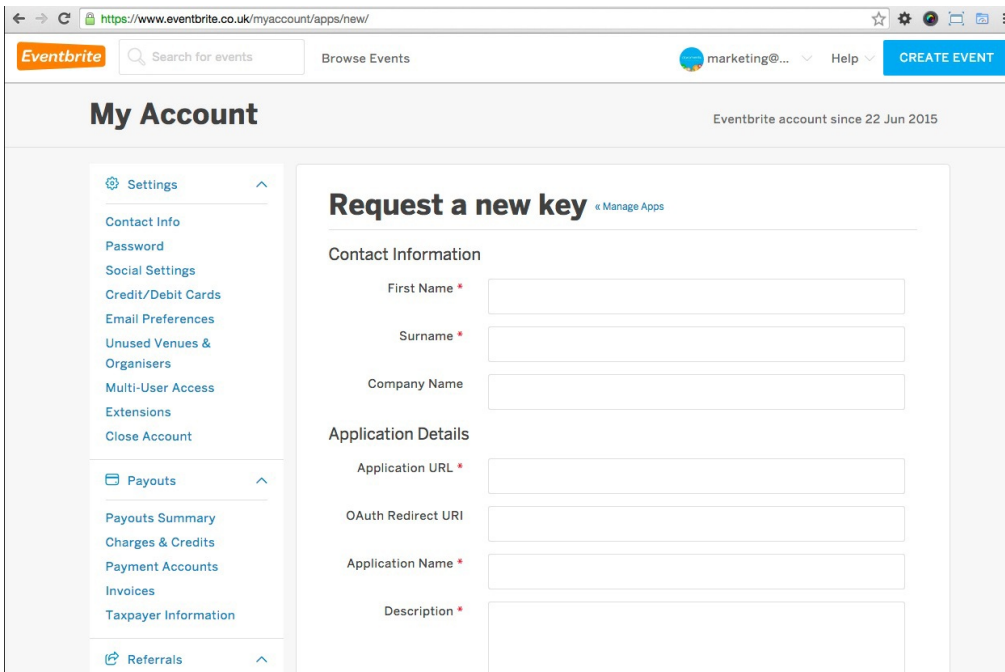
https://www.eventbrite.co.uk/myaccount/apps/new/

Eventbrite
Search for events
Browse Events
marketing@...
Help
CREATE EVENT

My Account

Eventbrite account since 22 Jun 2015

Settings
Contact Info
Password
Social Settings
Credit/Debit Cards
Email Preferences
Unused Venues & Organisers
Multi-User Access
Extensions
Close Account

Payouts
Payouts Summary
Charges & Credits
Payment Accounts
Invoices
Taxpayer Information

Referrals

Request a new key « Manage Apps

Contact Information
First Name *
Surname *
Company Name

Application Details
Application URL *
OAuth Redirect URI
Application Name *
Description *